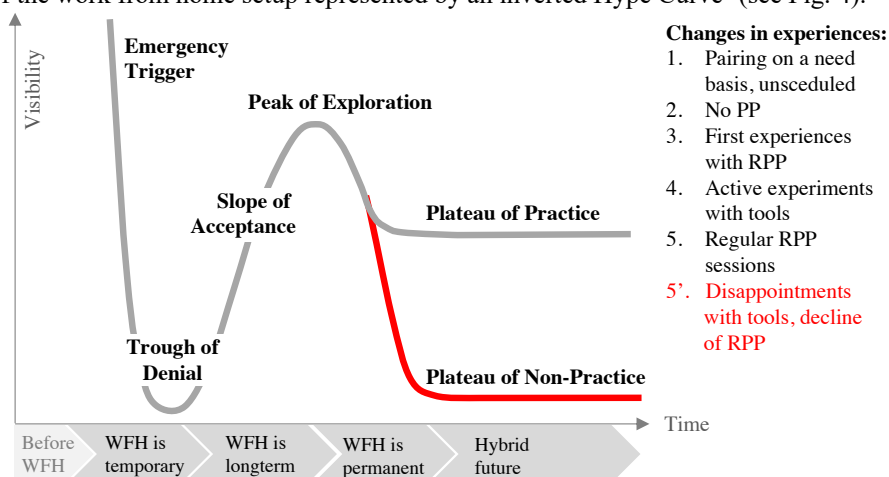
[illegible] the work-from-home setup represented by an inverted Hype Curve" (see Fig. 4).

Visibility

Emergency Trigger

Peak of Exploration

Slope of Acceptance

Plateau of Practice

Trough of Denial

Plateau of Non-Practice

Time

Before WFH | WFH is temporary | WFH is longterm | WFH is permanent | Hybrid future

Changes in experiences:
1. Pairing on a need basis, unsceduled
2. No PP
3. First experiences with RPP
4. Active experiments with tools
5. Regular RPP sessions
5'. Disappointments with tools, decline of RPP